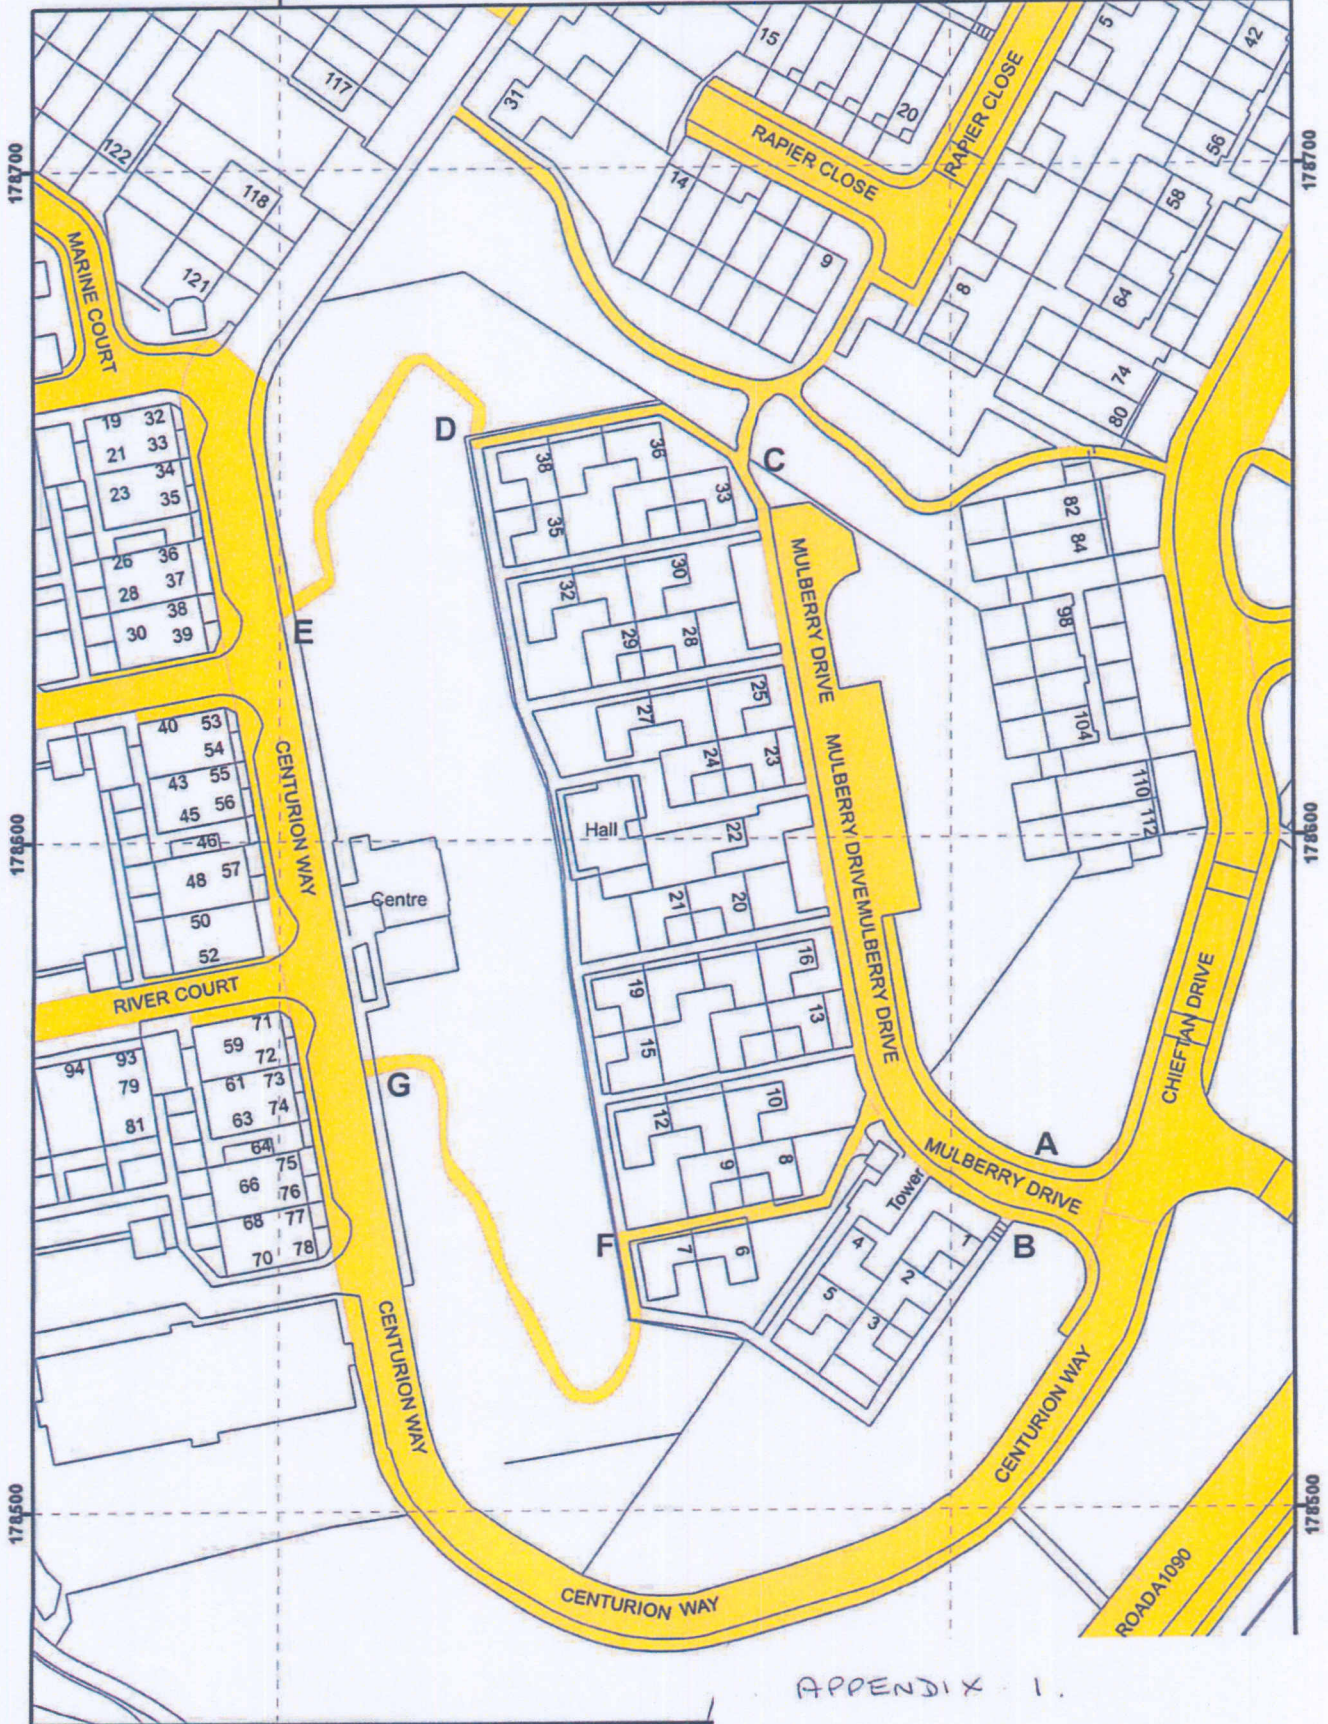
178700
178700
117
122
118
121
31
15
20
14
9
RAPIER CLOSE
RAPIER CLOSE
5
42
56
58
64
74
80
8
MARINE COURT
19 32
21 33
34
23 35
26 36
28 37
38
30 39
D
38
36
35
33
C
32
30
29
28
27
25
24
23
Hall
22
21
20
19
16
15
13
12
10
9
8
F
7
6
MULBERRY DRIVE
MULBERRY DRIVEMULBERRY DRIVE
82
84
98
104
110
112
E
40 53
54
43 55
45 56
46
48 57
50
52
CENTURION WAY
Centre
RIVER COURT
178600
178600
94
93
79
81
59 71
72
61 73
63 74
64
75
66 76
68 77
70 78
G
Tower
4
1
2
5
3
A
MULBERRY DRIVE
B
CHIEFTAN DRIVE
CENTURION WAY
CENTURION WAY
CENTURION WAY
178500
178500
ROADA1090
APPENDIX 1.